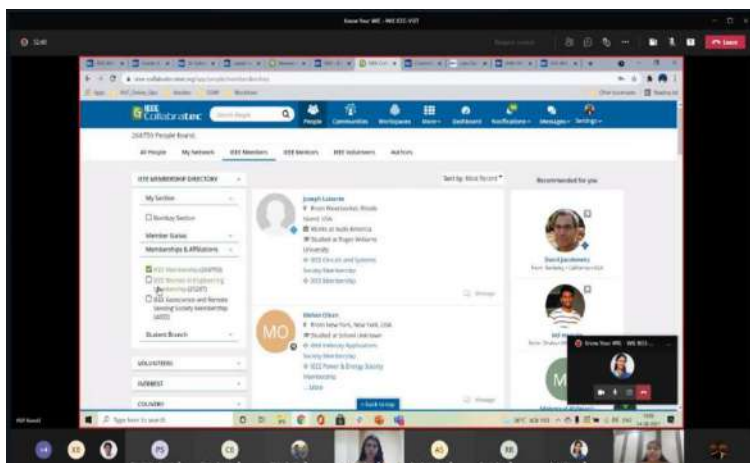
Know Your IWE - IWE IEEE VISIT

Leave

IEEE Collabratec

People Communities Workspaces More Dashboard Notifications Messages Settings

264755 People Found

All People My Network IEEE Members IEEE Mentors IEEE Volunteers Authors

IEEE MEMBERSHIP DIRECTORY

My Section

Bombay Section

Member Grade

Memberships & Affiliations

IEEE Membership

IEEE Women in Engineering

IEEE Geoscience and Remote Sensing Society Membership

Student Branch

VOLUNTEERS

INTEREST

COUNTRY

Sort by: Most Recent

Joseph Lafaiete

Mohini Eken

MO

Recommended for you

Back to top

Type here to search